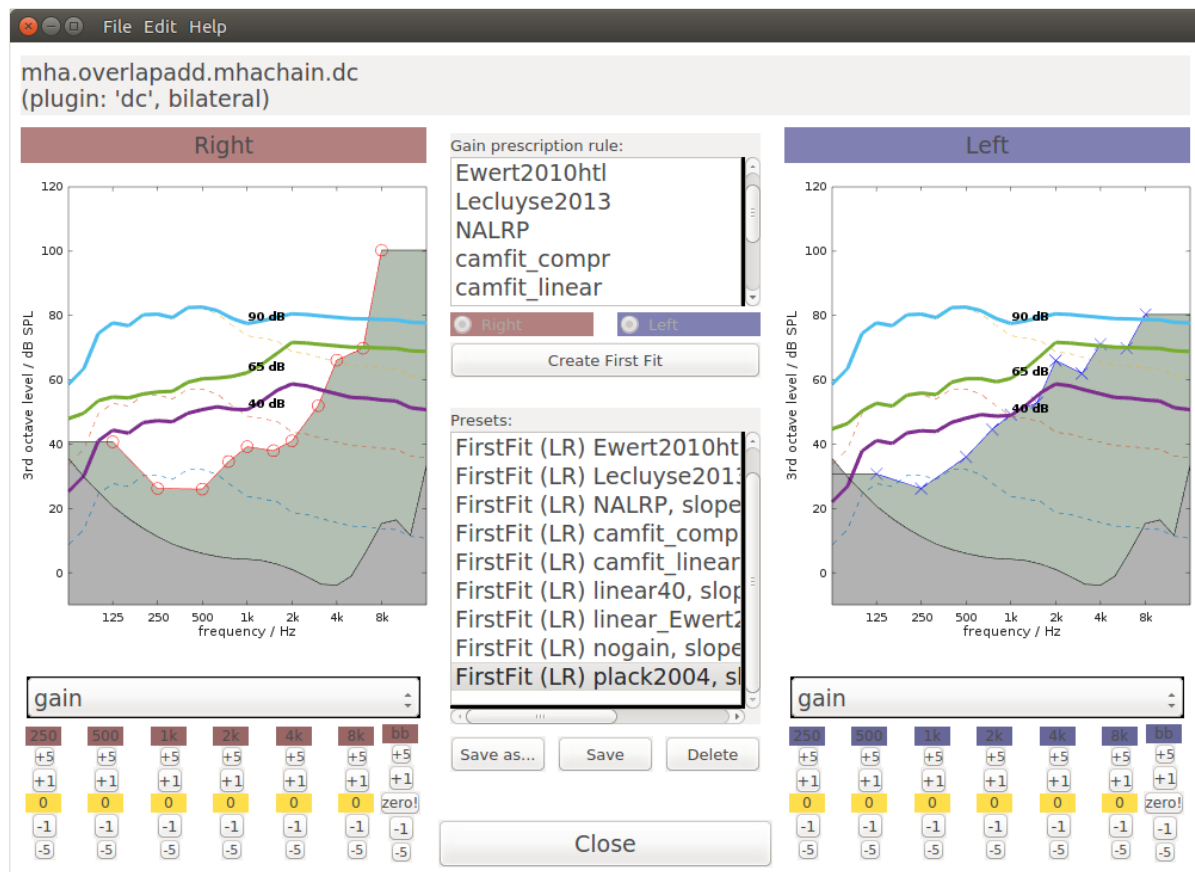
File Edit Help

mha.overlapadd.mhachain.dc
(plugin: 'dc', bilateral)

Right

120
100
80
60
40
20
0
3rd octave level / dB SPL
90 dB
65 dB
40 dB
125 250 500 1k 2k 4k 8k
frequency / Hz

gain

| 250 | 500 | 1k | 2k | 4k | 8k | bb |
|---|---|---|---|---|---|---|
| +5 | +5 | +5 | +5 | +5 | +5 | +5 |
| +1 | +1 | +1 | +1 | +1 | +1 | +1 |
| 0 | 0 | 0 | 0 | 0 | 0 | zero! |
| -1 | -1 | -1 | -1 | -1 | -1 | -1 |
| -5 | -5 | -5 | -5 | -5 | -5 | -5 |

Gain prescription rule:
Ewert2010htl
Lecluyse2013
NALRP
camfit_compr
camfit_linear

Right
Left

Create First Fit

Presets:
FirstFit (LR) Ewert2010htl
FirstFit (LR) Lecluyse2013
FirstFit (LR) NALRP, slope
FirstFit (LR) camfit_comp
FirstFit (LR) camfit_linear
FirstFit (LR) linear40, slop
FirstFit (LR) linear_Ewert2
FirstFit (LR) nogain, slope
FirstFit (LR) plack2004, sl

Save as... Save Delete

Close

Left

120
100
80
60
40
20
0
3rd octave level / dB SPL
90 dB
65 dB
40 dB
125 250 500 1k 2k 4k 8k
frequency / Hz

gain

| 250 | 500 | 1k | 2k | 4k | 8k | bb |
|---|---|---|---|---|---|---|
| +5 | +5 | +5 | +5 | +5 | +5 | +5 |
| +1 | +1 | +1 | +1 | +1 | +1 | +1 |
| 0 | 0 | 0 | 0 | 0 | 0 | zero! |
| -1 | -1 | -1 | -1 | -1 | -1 | -1 |
| -5 | -5 | -5 | -5 | -5 | -5 | -5 |